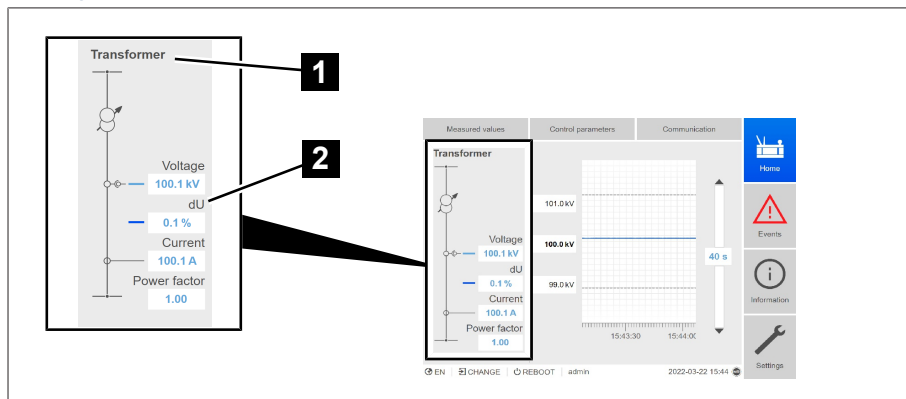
Transformer

1

2

Voltage
100.1 kV
dU
0.1 %
Current
100.1 A
Power factor
1.00

Measured values | Control parameters | Communication

Home

Events

Information

Settings

Transformer

Voltage
100.1 kV
dU
0.1 %
Current
100.1 A
Power factor
1.00

101.0 kV
100.0 kV
99.0 kV

40 s

15:43:30
15:44:0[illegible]

EN | CHANGE | REBOOT | admin

2022-03-22 15:44